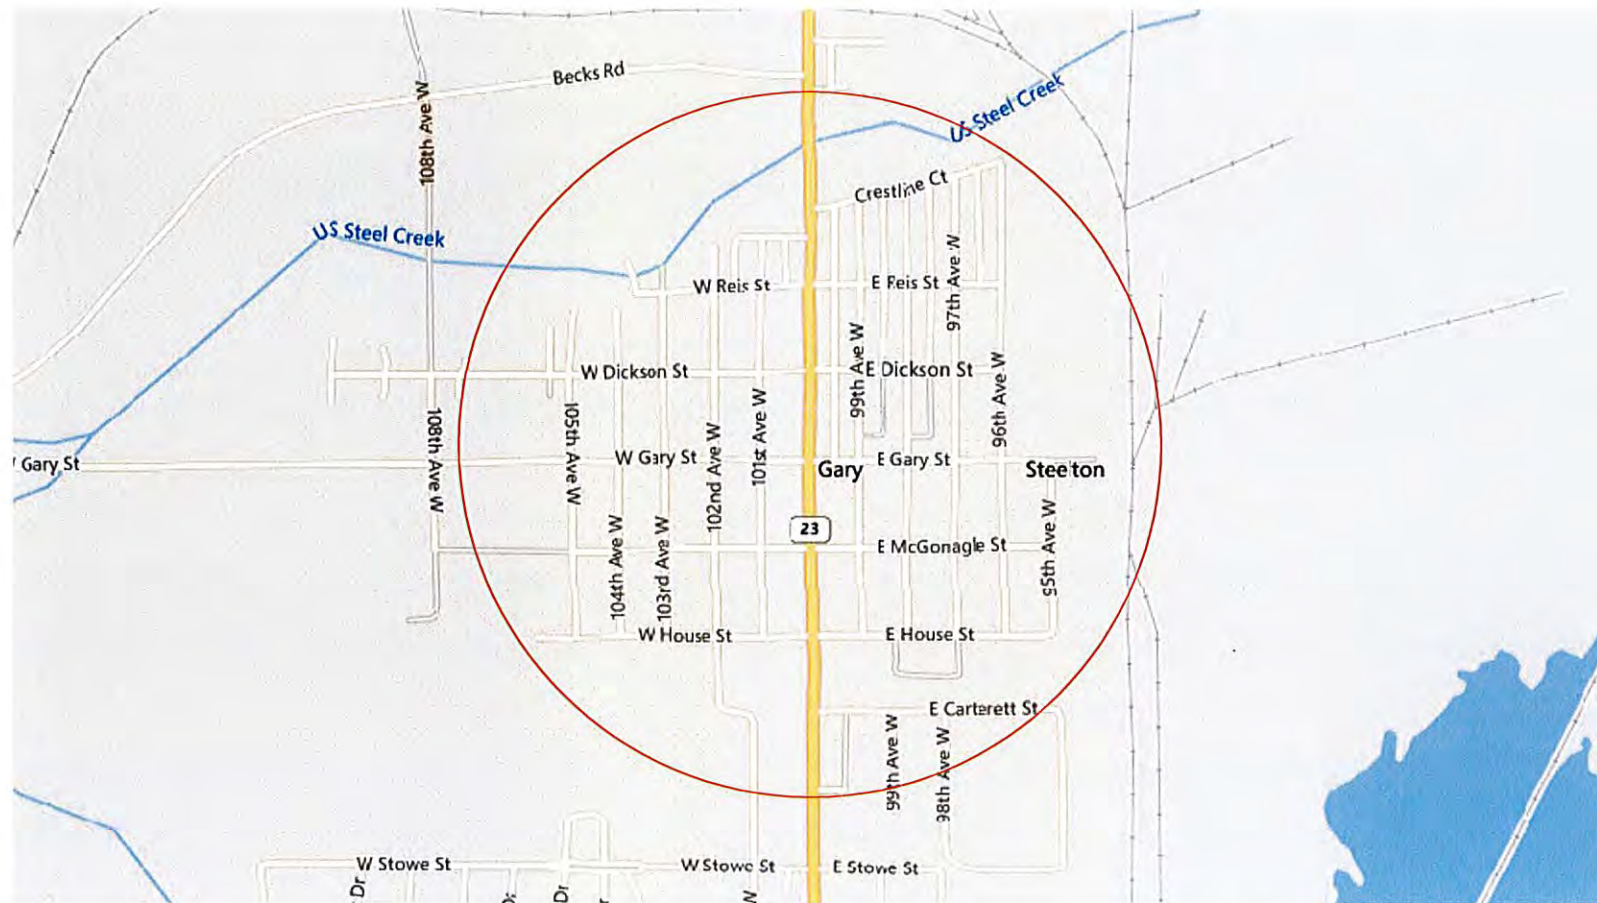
Becks Rd

108th Ave W

US Steel Creek

US Steel Creek

Crestline Ct

W Reis St

E Reis St

97th Ave W

W Dickson St

E Dickson St

99th Ave W

96th Ave W

108th Ave W

105th Ave W

101st Ave W

102nd Ave W

Gary St

W Gary St

Gary

E Gary St

Steelton

23

104th Ave W

103rd Ave W

E McGonagle St

95th Ave W

W House St

E House St

E Carterett St

99th Ave W

98th Ave W

W Stowe St

W Stowe St

E Stowe St

Dr

Dr

Dr